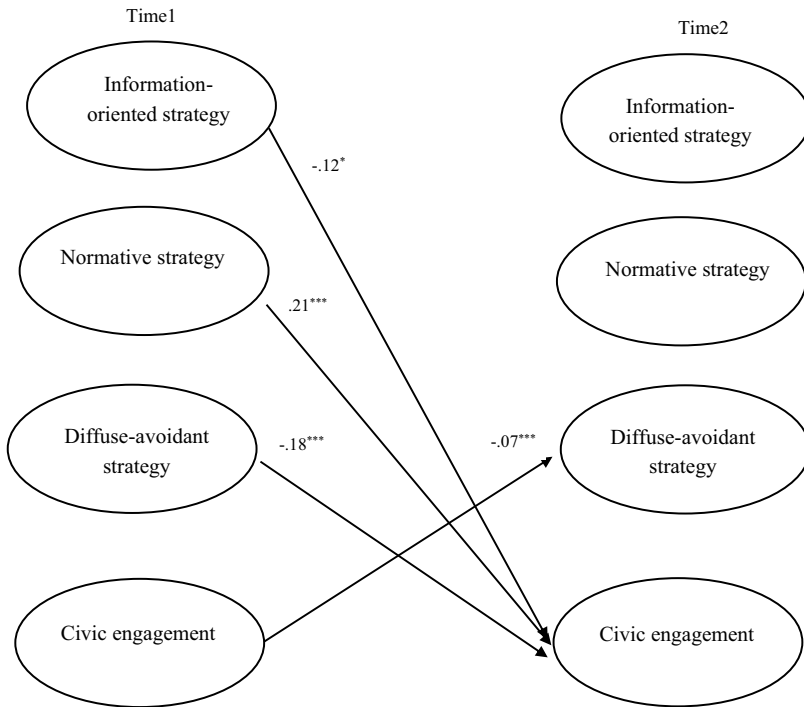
Time1

Time2

Information-oriented strategy

Information-oriented strategy

$-.12^{*}$

Normative strategy

Normative strategy

$.21^{***}$

Diffuse-avoidant strategy

$-.18^{***}$

$-.07^{***}$

Diffuse-avoidant strategy

Civic engagement

Civic engagement